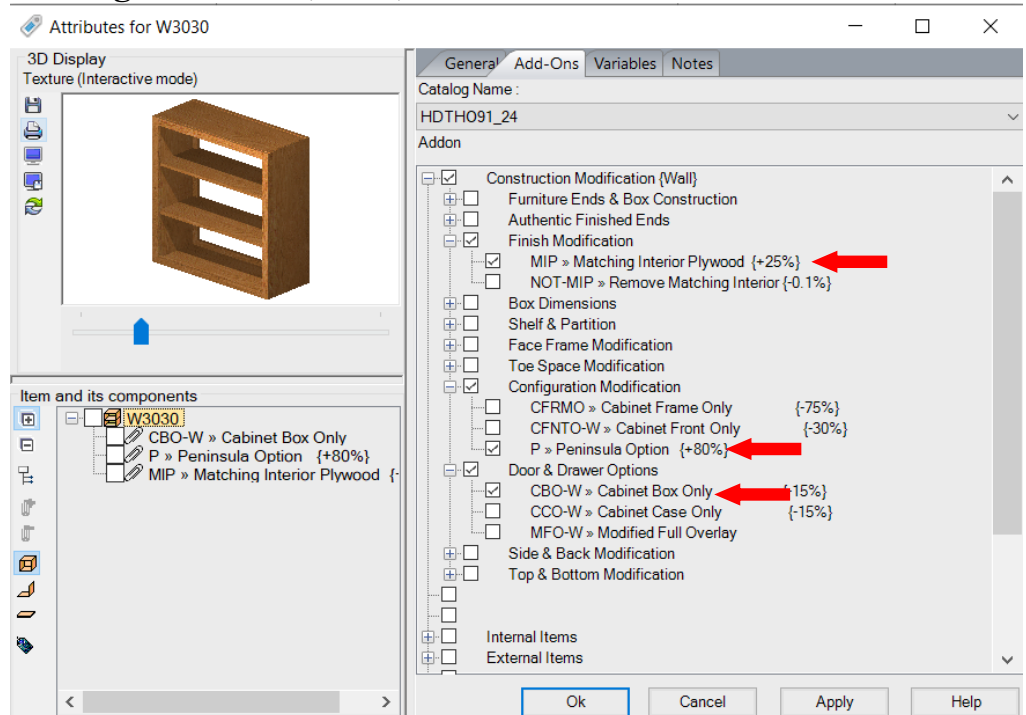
Attributes for W3030

3D Display
Texture (Interactive mode)

Item and its components
W3030
CBO-W » Cabinet Box Only
P » Peninsula Option {+80%}
MIP » Matching Interior Plywood {

General Add-Ons Variables Notes
Catalog Name :
HDTHO91_24
Addon

Construction Modification {Wall}
Furniture Ends & Box Construction
Authentic Finished Ends
Finish Modification
MIP » Matching Interior Plywood {+25%}
NOT-MIP » Remove Matching Interior {-0.1%}
Box Dimensions
Shelf & Partition
Face Frame Modification
Toe Space Modification
Configuration Modification
CFRMO » Cabinet Frame Only {-75%}
CFNTO-W » Cabinet Front Only {-30%}
P » Peninsula Option {+80%}
Door & Drawer Options
CBO-W » Cabinet Box Only {-15%}
CCO-W » Cabinet Case Only {-15%}
MFO-W » Modified Full Overlay
Side & Back Modification
Top & Bottom Modification

Internal Items
External Items

Ok Cancel Apply Help